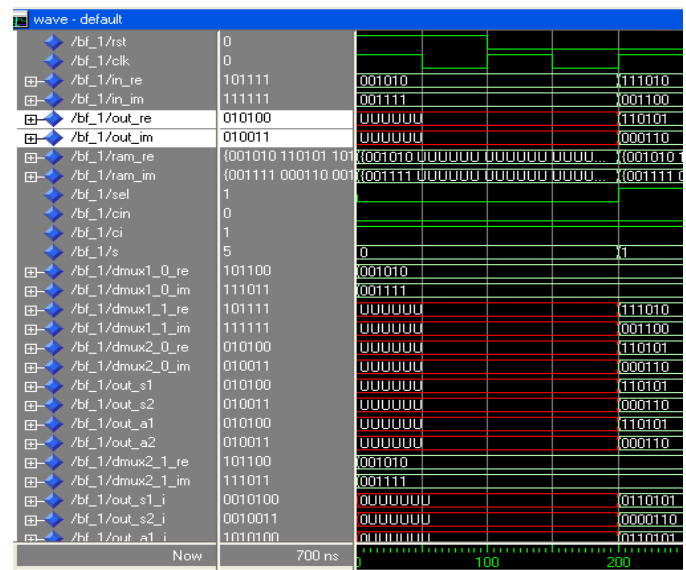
wave - default

| Signal | Value | Waveform |
|---|---|---|
| /bf_1/rst | 0 | |
| /bf_1/clk | 0 | |
| /bf_1/in_re | 101111 | 001010 111010 |
| /bf_1/in_im | 111111 | 001111 001100 |
| /bf_1/out_re | 010100 | UUUUUU 110101 |
| /bf_1/out_im | 010011 | UUUUUU 000110 |
| /bf_1/ram_re | {001010 110101 101 | {001010 UUUUUU UUUUUU UUUU... {001010 1 |
| /bf_1/ram_im | {001111 000110 001 | {001111 UUUUUU UUUUUU UUUU... {001111 0 |
| /bf_1/sel | 1 | |
| /bf_1/cin | 0 | |
| /bf_1/ci | 1 | |
| /bf_1/s | 5 | 0 1 |
| /bf_1/dmux1_0_re | 101100 | 001010 |
| /bf_1/dmux1_0_im | 111011 | 001111 |
| /bf_1/dmux1_1_re | 101111 | UUUUUU 111010 |
| /bf_1/dmux1_1_im | 111111 | UUUUUU 001100 |
| /bf_1/dmux2_0_re | 010100 | UUUUUU 110101 |
| /bf_1/dmux2_0_im | 010011 | UUUUUU 000110 |
| /bf_1/out_s1 | 010100 | UUUUUU 110101 |
| /bf_1/out_s2 | 010011 | UUUUUU 000110 |
| /bf_1/out_a1 | 010100 | UUUUUU 110101 |
| /bf_1/out_a2 | 010011 | UUUUUU 000110 |
| /bf_1/dmux2_1_re | 101100 | 001010 |
| /bf_1/dmux2_1_im | 111011 | 001111 |
| /bf_1/out_s1_i | 0010100 | 0UUUUUU 0110101 |
| /bf_1/out_s2_i | 0010011 | 0UUUUUU 0000110 |
| /bf_1/out_a1_i | 1010100 | 0UUUUUU 0110101 |

Now 700 ns 0 100 200